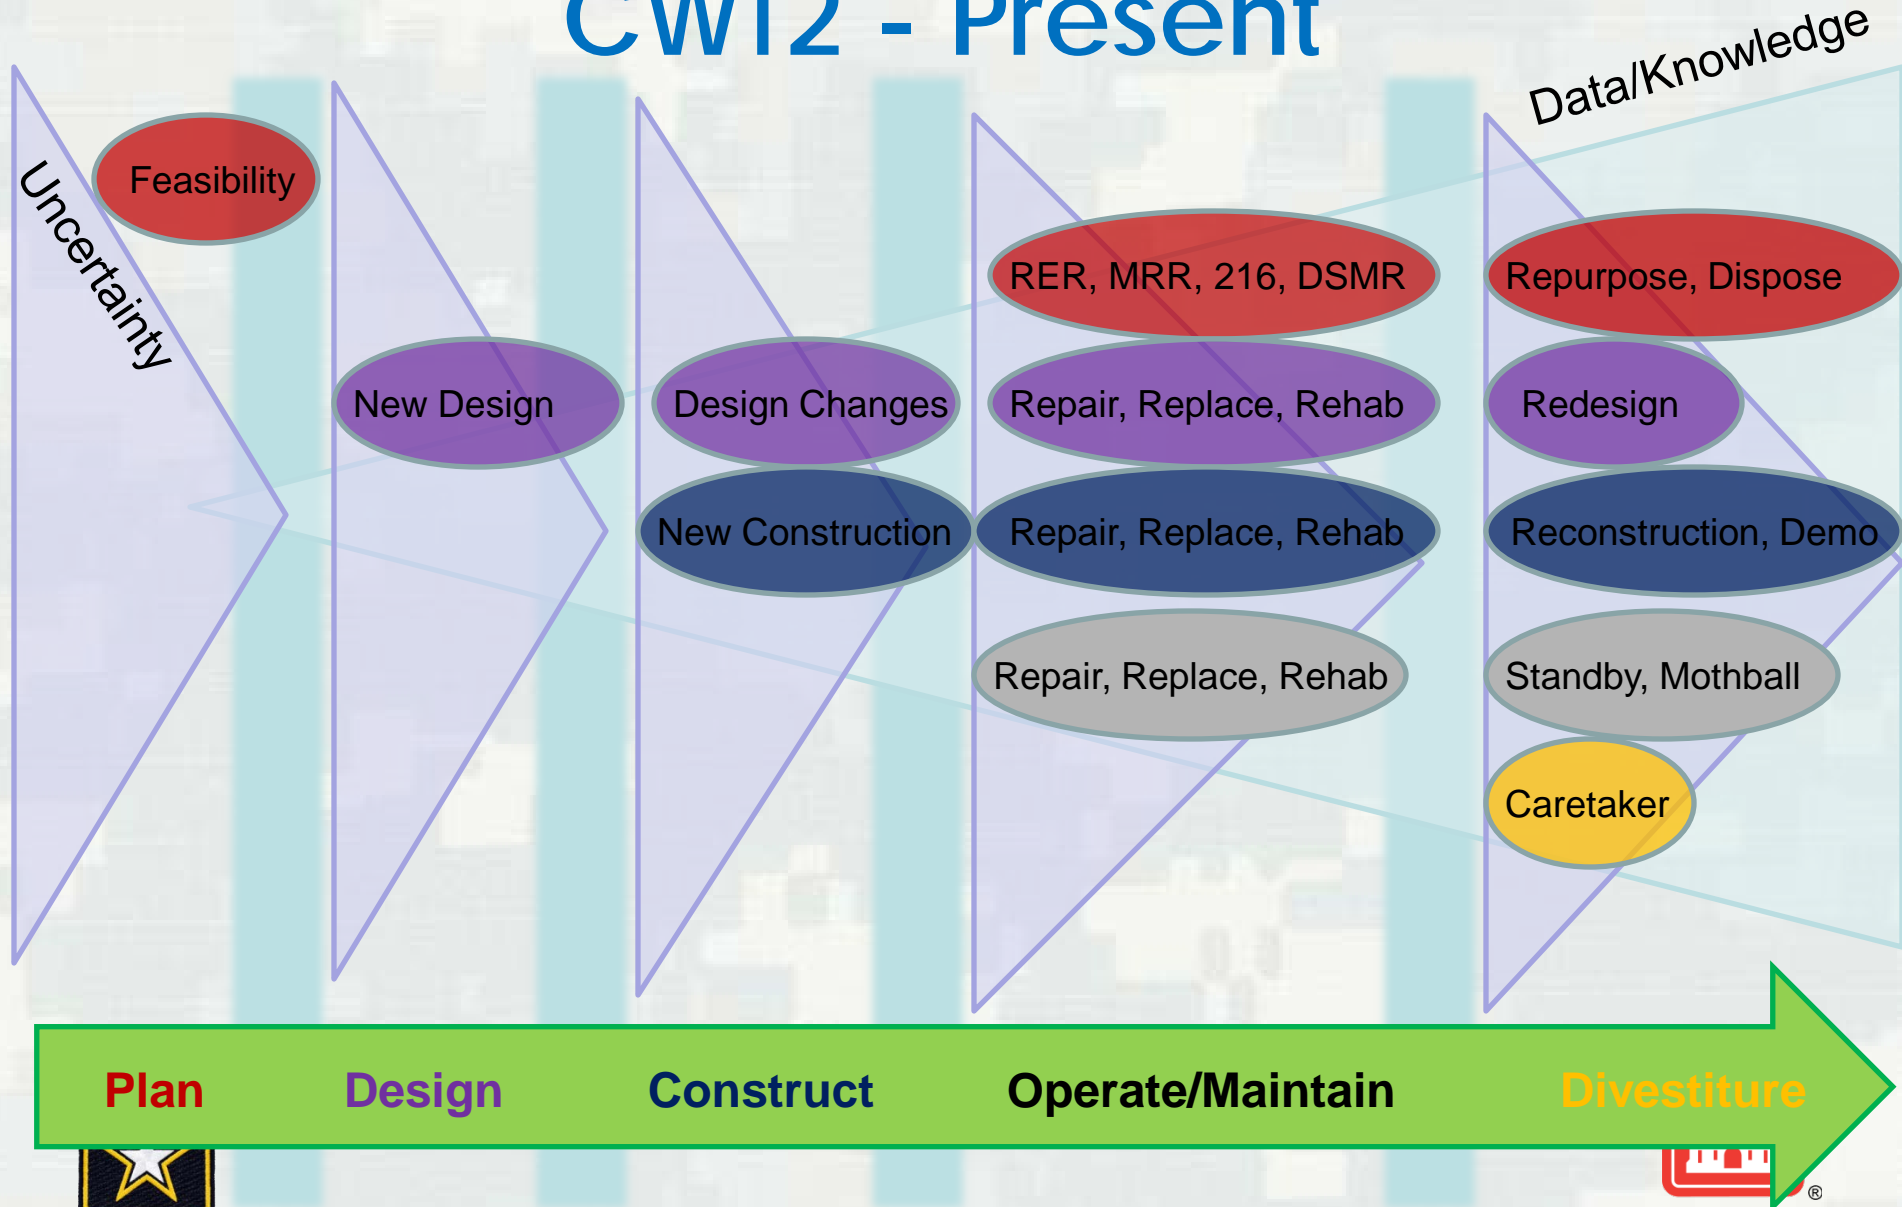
CWT2 - Present

Data/Knowledge

Uncertainty

Feasibility

New Design

Design Changes

New Construction

RER, MRR, 216, DSMR

Repair, Replace, Rehab

Repair, Replace, Rehab

Repair, Replace, Rehab

Repurpose, Dispose

Redesign

Reconstruction, Demo

Standby, Mothball

Caretaker

Plan Design Construct Operate/Maintain Divestiture

®